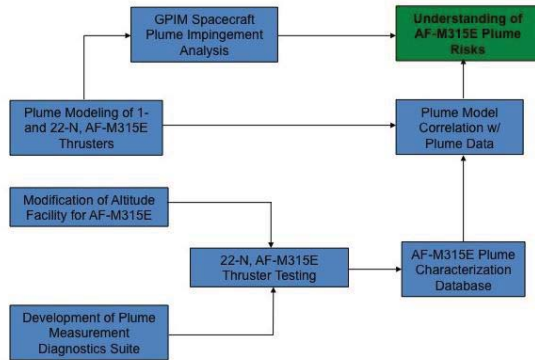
GPIM Spacecraft Plume Impingement Analysis

Understanding of AF-M315E Plume Risks

Plume Modeling of 1- and 22-N, AF-M315E Thrusters

Plume Model Correlation w/ Plume Data

Modification of Altitude Facility for AF-M315E

22-N, AF-M315E Thruster Testing

AF-M315E Plume Characterization Database

Development of Plume Measurement Diagnostics Suite